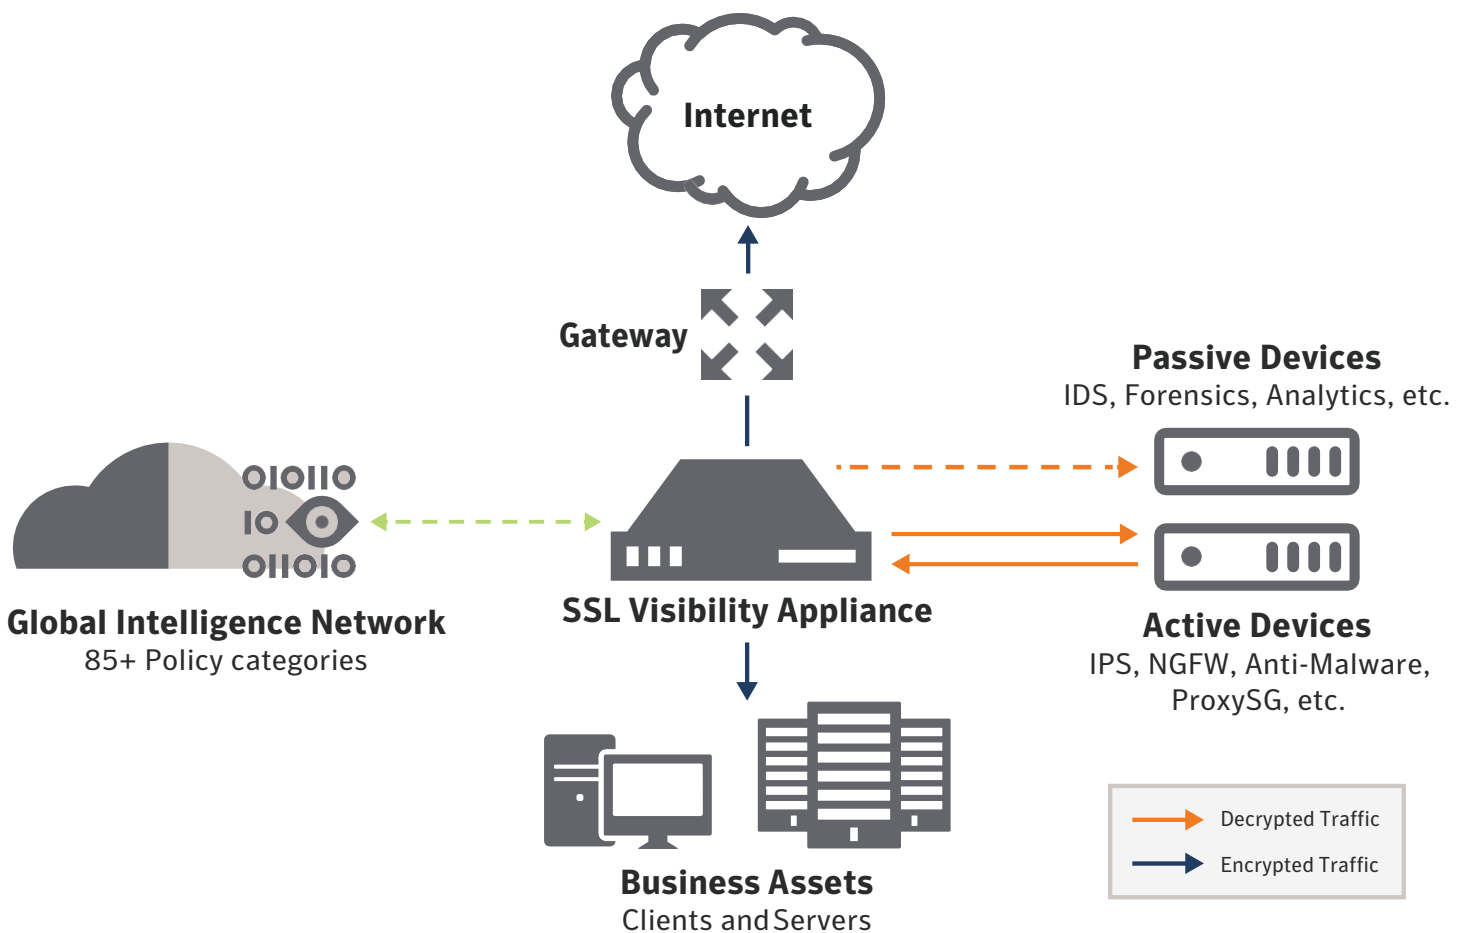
Internet

Gateway

Passive Devices
IDS, Forensics, Analytics, etc.

01011O
1O
011O1O

Global Intelligence Network
85+ Policy categories

SSL Visibility Appliance

Active Devices
IPS, NGFW, Anti-Malware, ProxySG, etc.

Business Assets
Clients and Servers

Decrypted Traffic
Encrypted Traffic